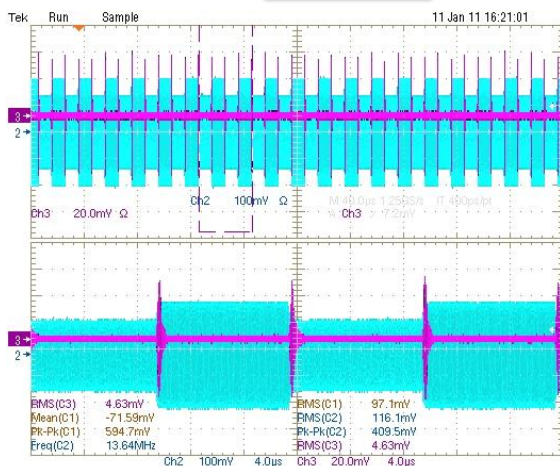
Tek Run Sample 11 Jan 11 16:21:01

3
2

Ch3 20.0mV Ω Ch2 100mV Ω M 40.0µs 1.25GS/s IT 400ps/pt
Ch3 ✓ 7.2mV

3
2

RMS(C3) 4.63mV
Mean(C1) -71.59mV
Pk-Pk(C1) 594.7mV
Freq(C2) 13.64MHz

RMS(C1) 97.1mV
RMS(C2) 116.1mV
Pk-Pk(C2) 409.5mV
RMS(C3) 4.63mV

Ch2 100mV 4.0µs Ch3 20.0mV 4.0µs